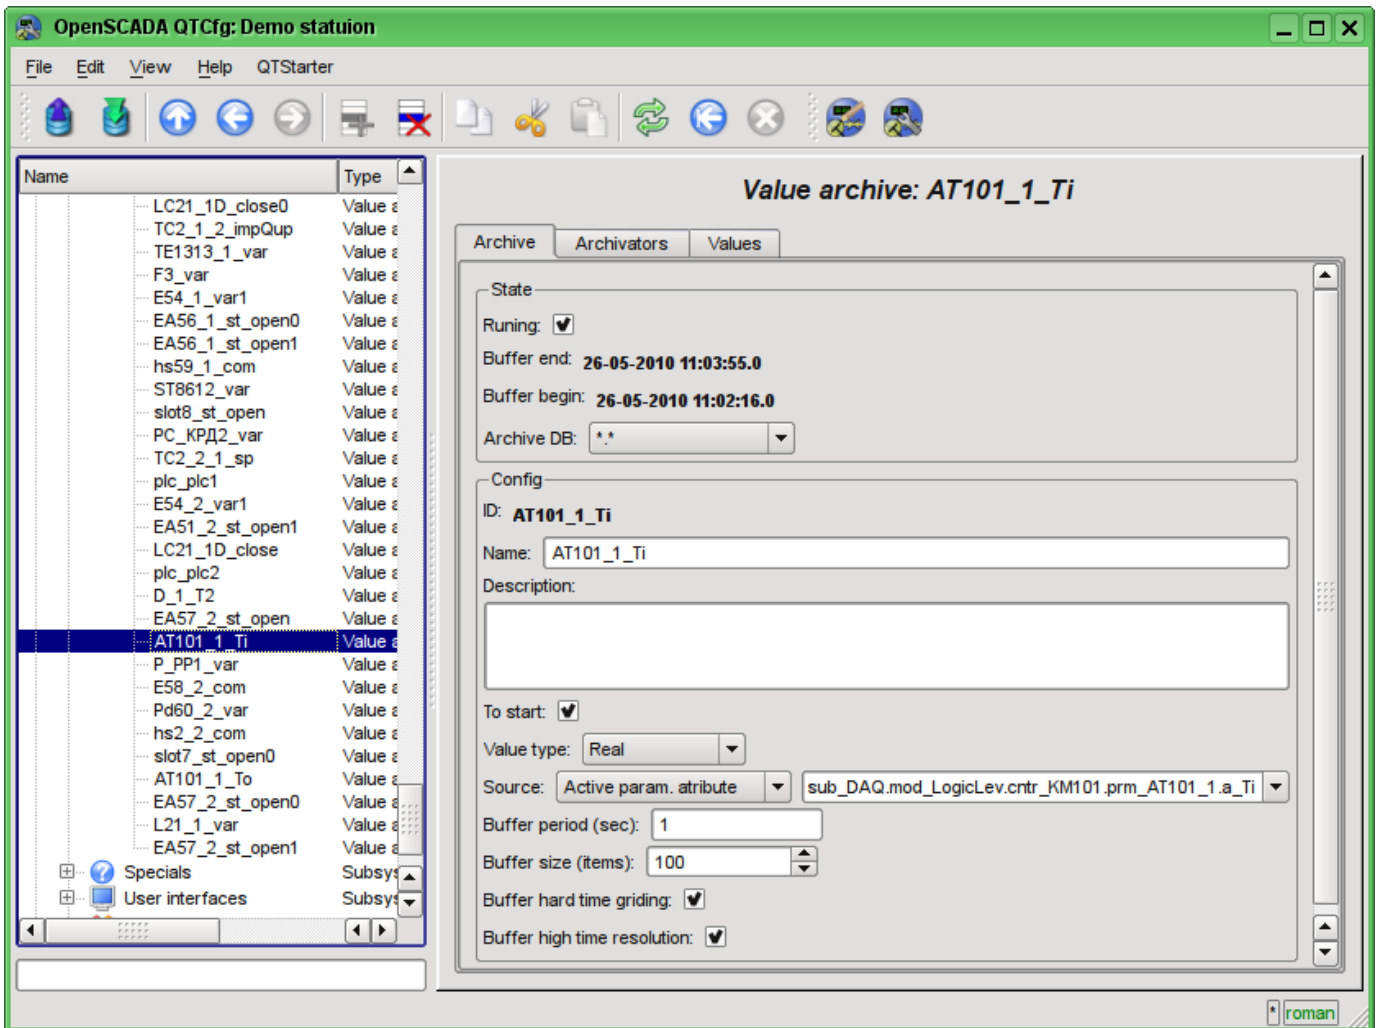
OpenSCADA QTCfg: Demo statuion

File Edit View Help QTStarter

| Name | Type |
|---|---|
| LC21_1D_close0 | Value a |
| TC2_1_2_impQup | Value a |
| TE1313_1_var | Value a |
| F3_var | Value a |
| E54_1_var1 | Value a |
| EA56_1_st_open0 | Value a |
| EA56_1_st_open1 | Value a |
| hs59_1_com | Value a |
| ST8612_var | Value a |
| slot8_st_open | Value a |
| PC_КРД2_var | Value a |
| TC2_2_1_sp | Value a |
| plc_plc1 | Value a |
| E54_2_var1 | Value a |
| EA51_2_st_open1 | Value a |
| LC21_1D_close | Value a |
| plc_plc2 | Value a |
| D_1_T2 | Value a |
| EA57_2_st_open | Value a |
| AT101_1_Ti | Value a |
| P_PP1_var | Value a |
| E58_2_com | Value a |
| Pd60_2_var | Value a |
| hs2_2_com | Value a |
| slot7_st_open0 | Value a |
| AT101_1_To | Value a |
| EA57_2_st_open0 | Value a |
| L21_1_var | Value a |
| EA57_2_st_open1 | Value a |
| Specials | Subsys |
| User interfaces | Subsys |

Value archive: AT101_1_Ti

Archive Archivators Values

State
Runing:
Buffer end: 26-05-2010 11:03:55.0
Buffer begin: 26-05-2010 11:02:16.0
Archive DB: *.*

Config
ID: AT101_1_Ti
Name: AT101_1_Ti
Description:
To start:
Value type: Real
Source: Active param. atribute sub_DAQ.mod_LogicLev.cntr_KM101.prm_AT101_1.a_Ti
Buffer period (sec): 1
Buffer size (items): 100
Buffer hard time griding:
Buffer high time resolution:

* roman